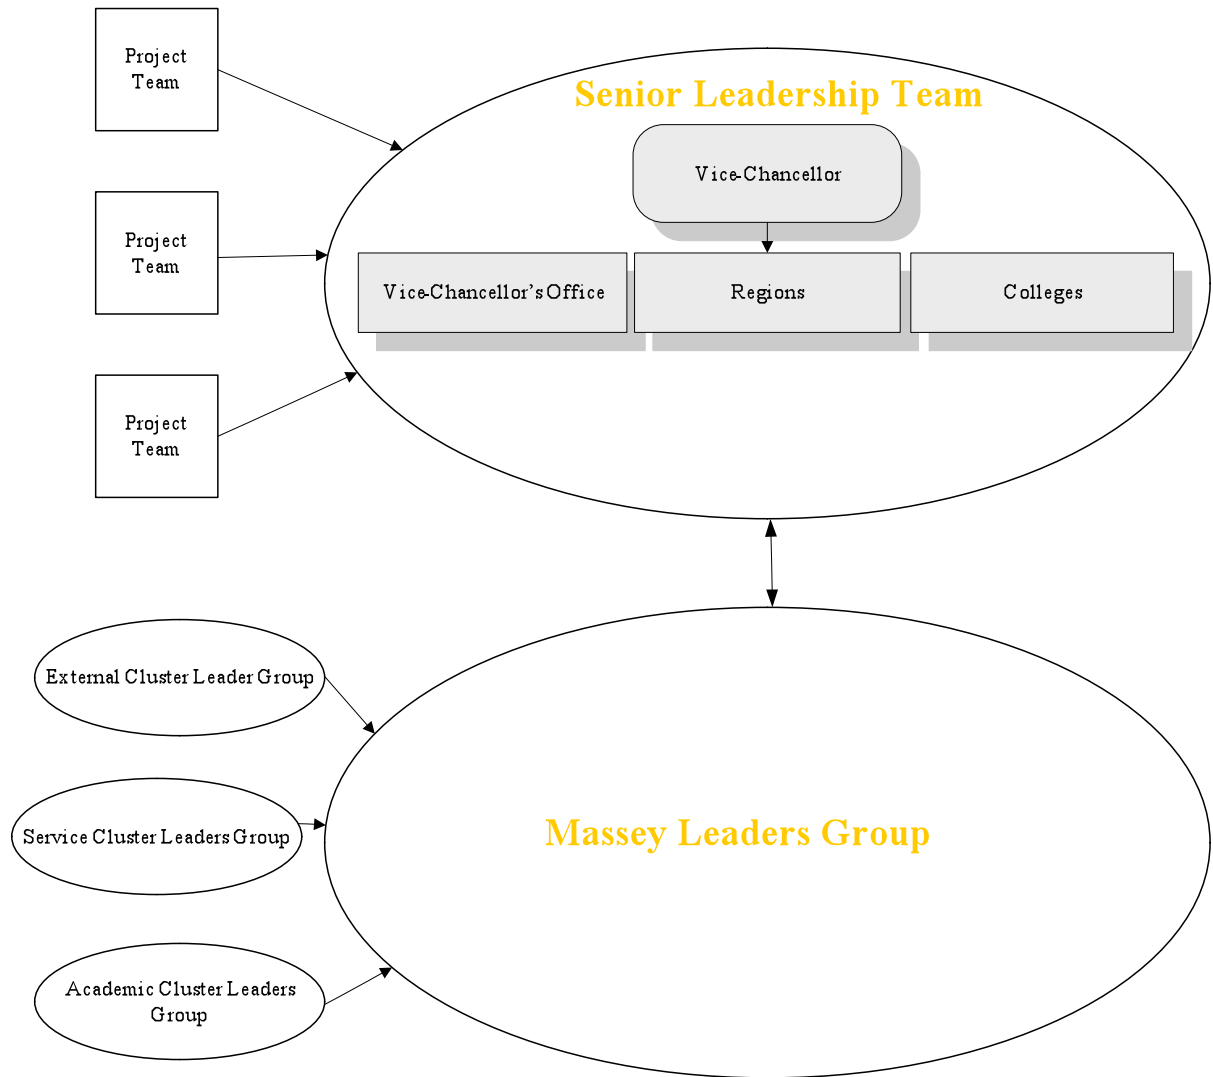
Project Team

Senior Leadership Team

Vice-Chancellor

Project Team

Vice-Chancellor's Office

Regions

Colleges

Project Team

External Cluster Leader Group

Service Cluster Leaders Group

Massey Leaders Group

Academic Cluster Leaders Group